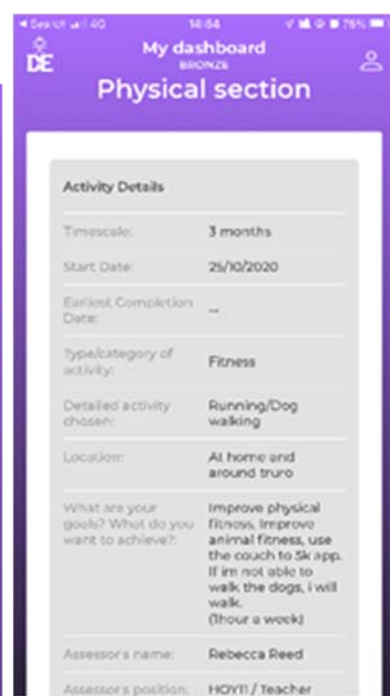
◂ Search 4G 14:04 76%

DE

My dashboard
BRONZE

Physical section

Activity Details

| | |
|---|---|
| Timescale: | 3 months |
| Start Date: | 25/10/2020 |
| Earliest Completion Date: | -- |
| Type/category of activity: | Fitness |
| Detailed activity chosen: | Running/Dog walking |
| Location: | At home and around truro |
| What are your goals? What do you want to achieve?: | Improve physical fitness, Improve animal fitness, use the couch to 5k app. If im not able to walk the dogs, i will walk. (1hour a week) |
| Assessor's name: | Rebecca Reed |
| Assessor's position: | HOY?! / Teacher |